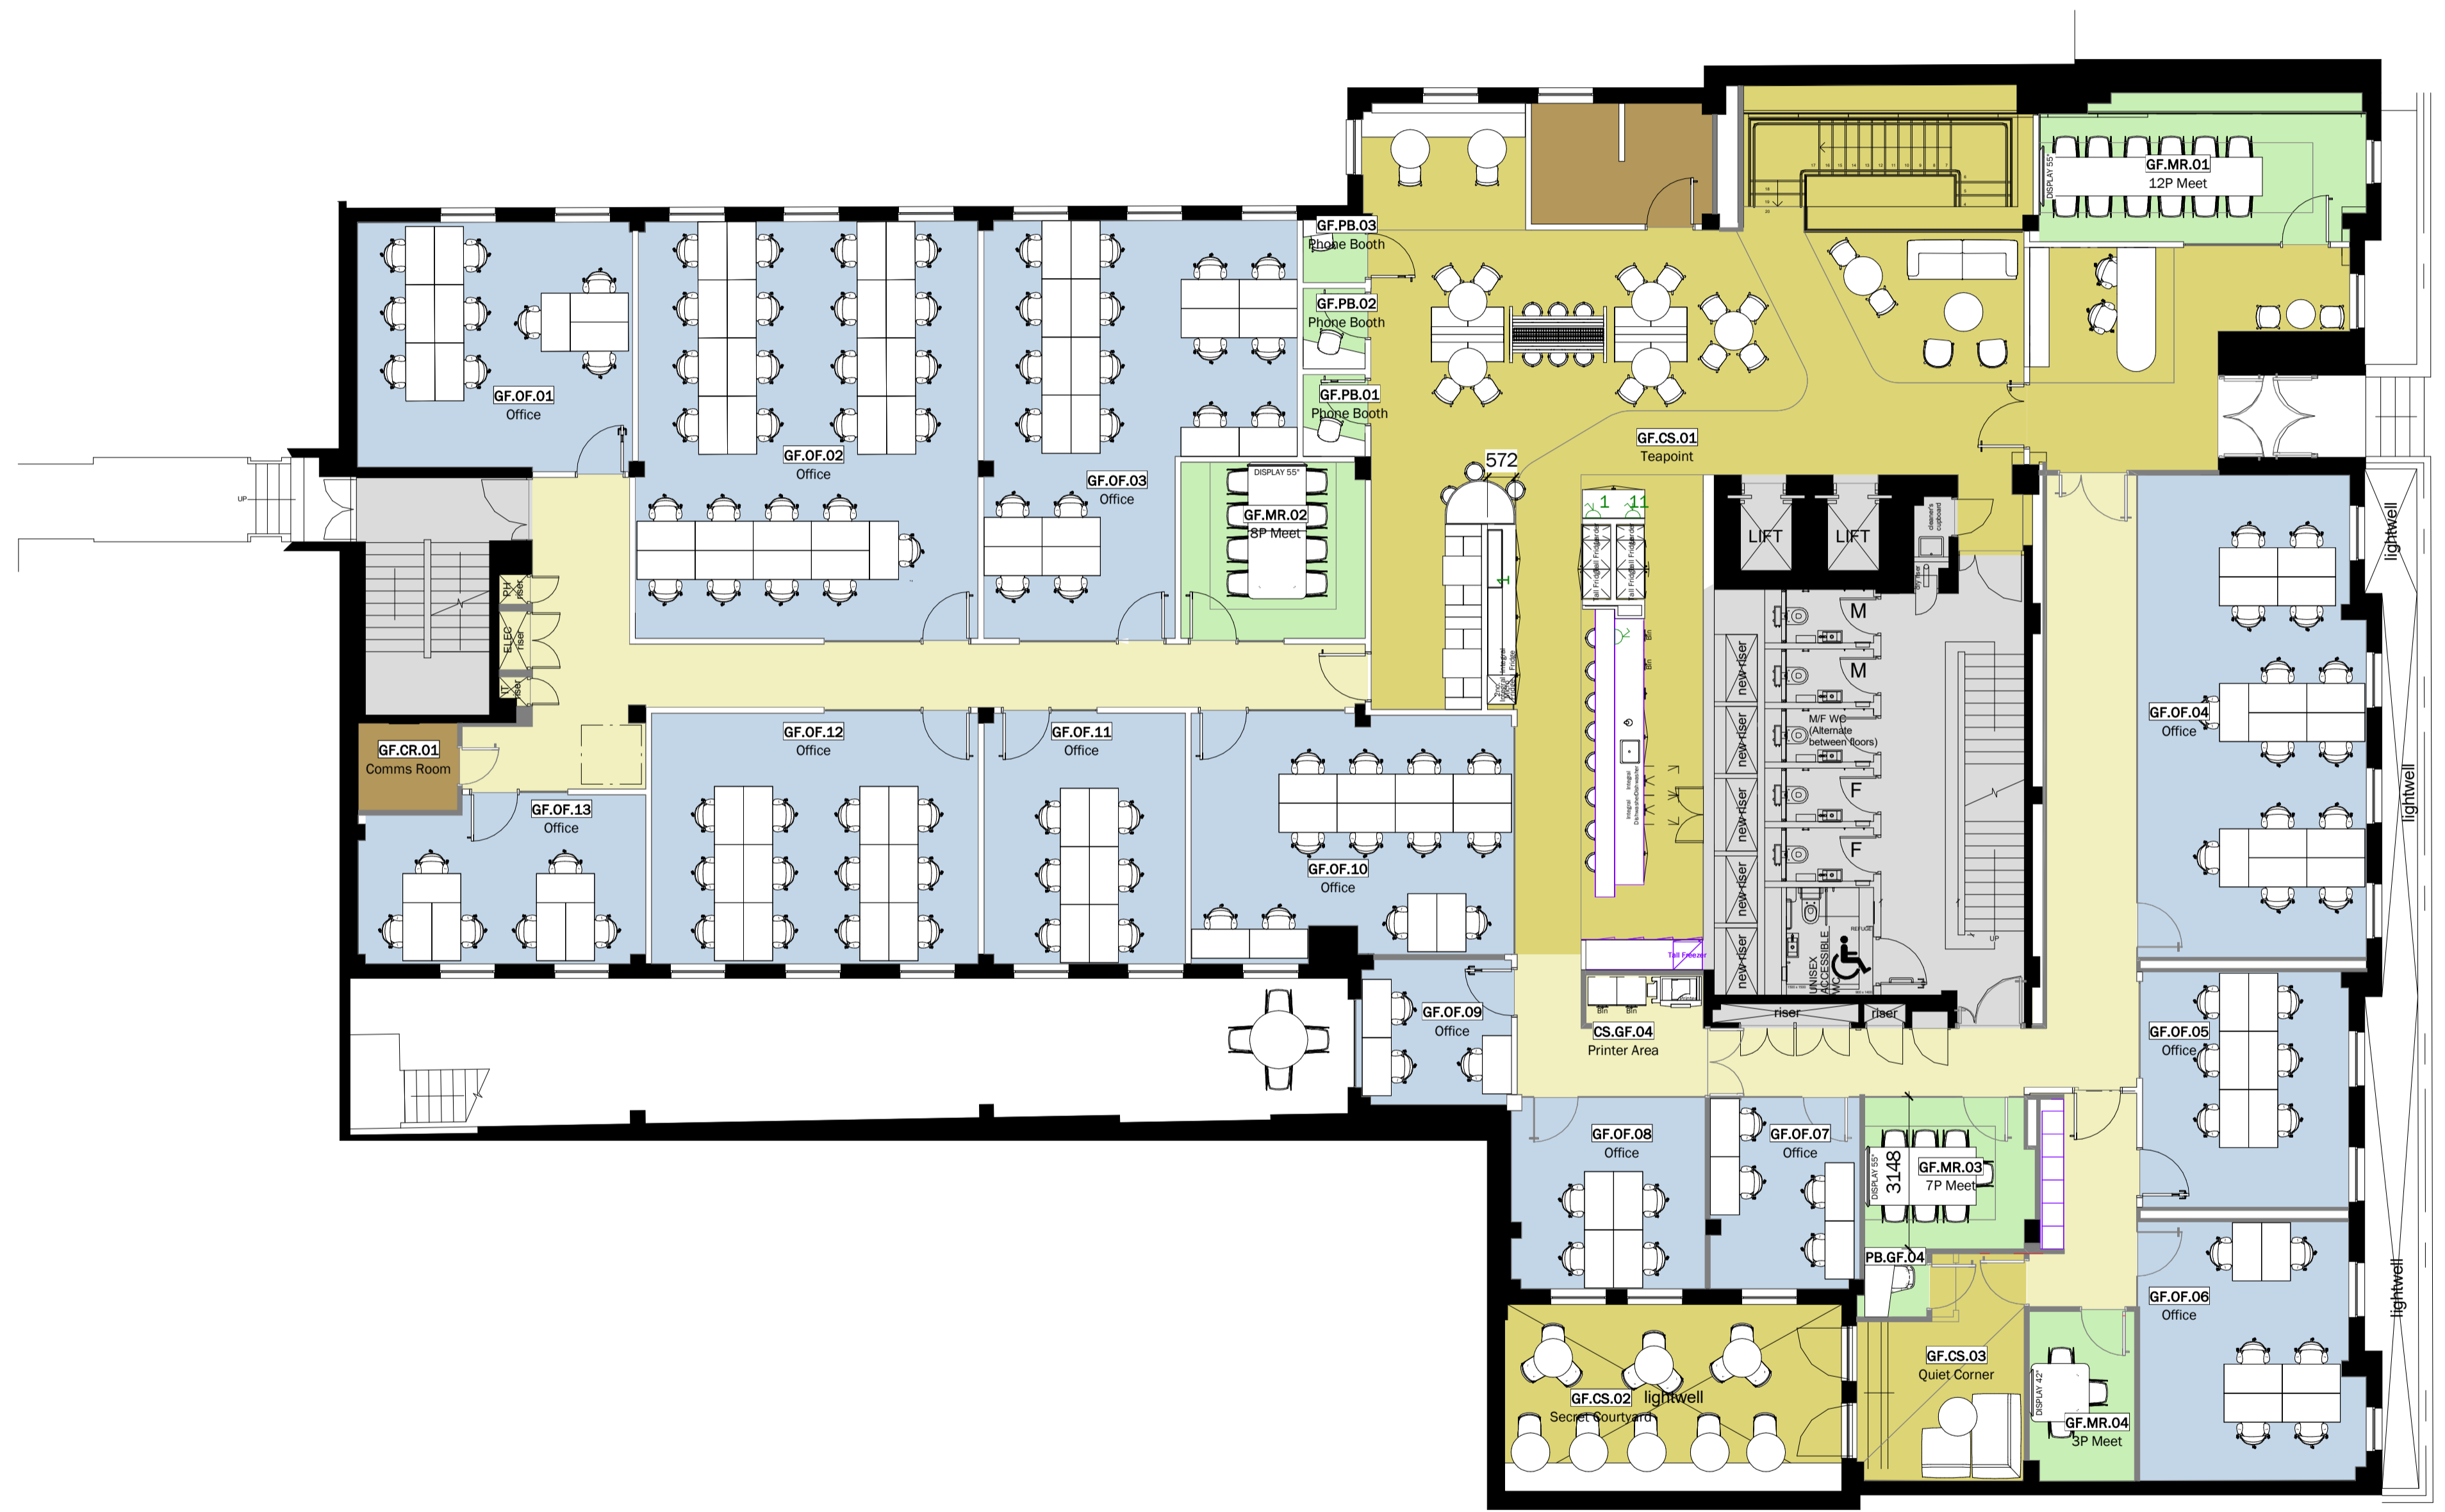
GF.PB.03
Phone Booth

GF.PB.02
Phone Booth

GF.PB.01
Phone Booth

GF.MR.01
12P Meet

DISPLAY 55"

GF.OF.01
Office

GF.OF.02
Office

GF.OF.03
Office

GF.MR.02
8P Meet

DISPLAY 55"

572

GF.CS.01
Teapoint

1

11

LIFT

LIFT

cleaner's cupboard

M

M

M/F WC
(Alternate between floors)

F

F

new riser

new riser

new riser

new riser

new riser

UNISEX ACCESSIBLE WC

riser

riser

UP

lightwell

lightwell

lightwell

GF.OF.04
Office

UP

PH riser

ELEC riser

IT riser

GF.CR.01
Comms Room

GF.OF.12
Office

GF.OF.11
Office

GF.OF.13
Office

GF.OF.10
Office

Tall Freezer

CS.GF.04
Printer Area

GF.OF.09
Office

GF.OF.05
Office

GF.OF.08
Office

GF.OF.07
Office

DISPLAY 55"

3148

GF.MR.03
7P Meet

PB.GF.04

GF.OF.06
Office

GF.CS.02
Secret Courtyard

lightwell

GF.CS.03
Quiet Corner

DISPLAY 42"

GF.MR.04
3P Meet